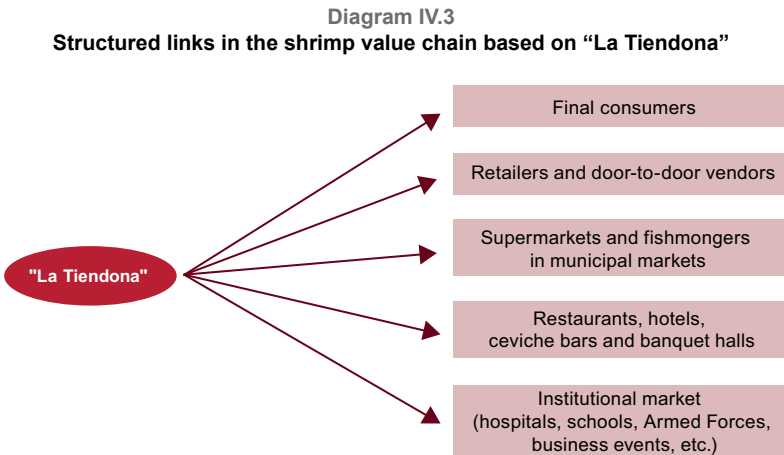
Diagram IV.3
Structured links in the shrimp value chain based on “La Tiendona”

"La Tiendona"

Final consumers

Retailers and door-to-door vendors

Supermarkets and fishmongers in municipal markets

Restaurants, hotels, ceviche bars and banquet halls

Institutional market (hospitals, schools, Armed Forces, business events, etc.)